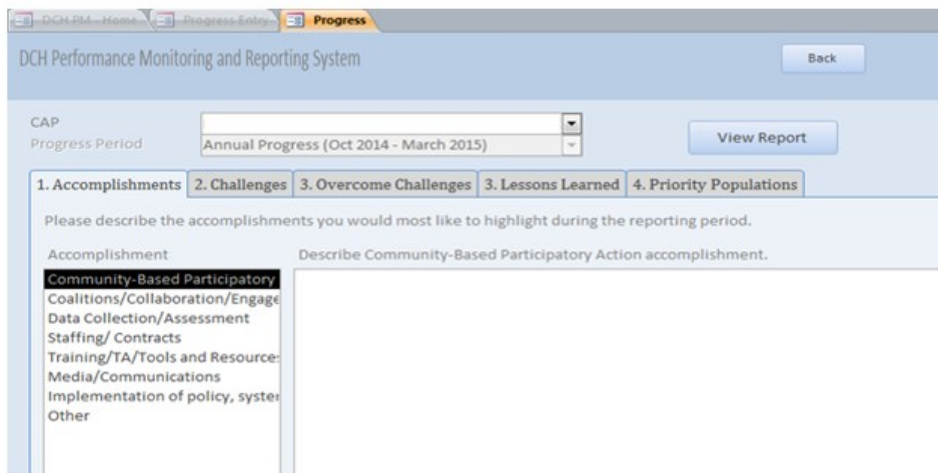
DCH PM - Home | Progress Entry | Progress

DCH Performance Monitoring and Reporting System

Back

CAP

Progress Period

Annual Progress (Oct 2014 - March 2015)

View Report

1. Accomplishments | 2. Challenges | 3. Overcome Challenges | 3. Lessons Learned | 4. Priority Populations

Please describe the accomplishments you would most like to highlight during the reporting period.

Accomplishment

Describe Community-Based Participatory Action accomplishment.

Community-Based Participatory
Coalitions/Collaboration/Engage
Data Collection/Assessment
Staffing/ Contracts
Training/TA/Tools and Resource
Media/Communications
Implementation of policy, syster
Other